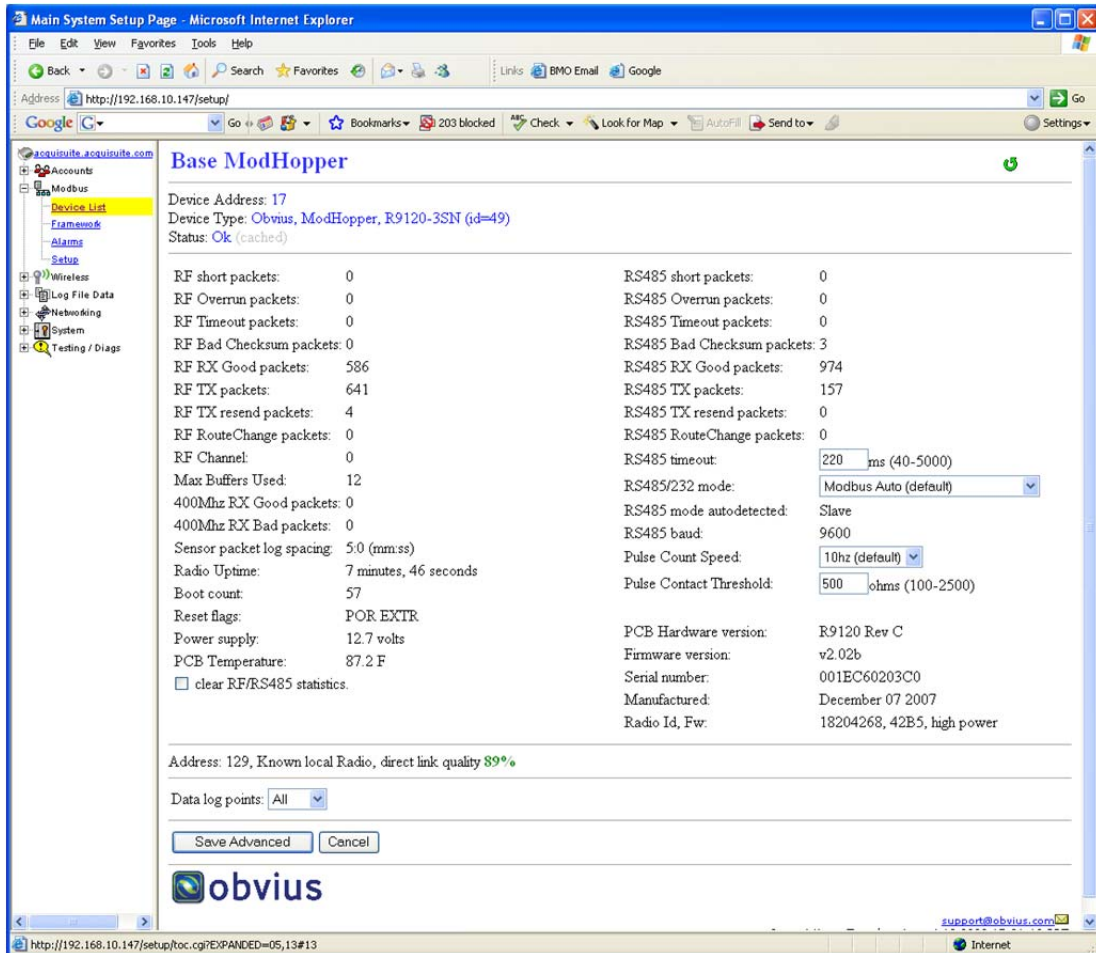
Main System Setup Page - Microsoft Internet Explorer

File Edit View Favorites Tools Help

Back Search Favorites Links BMO Email Google

Address http://192.168.10.147/setup/ Go

Google Go Bookmarks 203 blocked Check Look for Map AutoFill Send to Settings

acquisuite.acquisuite.com
Accounts
Modbus
Device List
Framework
Alarms
Setup
Wireless
Log File Data
Networking
System
Testing / Diags

Base ModHopper

Device Address: 17
Device Type: Obvius, ModHopper, R9120-3SN (id=49)
Status: Ok (cached)

| | | | |
|---|---|---|---|
| RF short packets: | 0 | RS485 short packets: | 0 |
| RF Overrun packets: | 0 | RS485 Overrun packets: | 0 |
| RF Timeout packets: | 0 | RS485 Timeout packets: | 0 |
| RF Bad Checksum packets: | 0 | RS485 Bad Checksum packets: | 3 |
| RF RX Good packets: | 586 | RS485 RX Good packets: | 974 |
| RF TX packets: | 641 | RS485 TX packets: | 157 |
| RF TX resend packets: | 4 | RS485 TX resend packets: | 0 |
| RF RouteChange packets: | 0 | RS485 RouteChange packets: | 0 |
| RF Channel: | 0 | RS485 timeout: | 220 ms (40-5000) |
| Max Buffers Used: | 12 | RS485/232 mode: | Modbus Auto (default) |
| 400Mhz RX Good packets: | 0 | RS485 mode autodetected: | Slave |
| 400Mhz RX Bad packets: | 0 | RS485 baud: | 9600 |
| Sensor packet log spacing: | 5:0 (mm:ss) | Pulse Count Speed: | 10hz (default) |
| Radio Uptime: | 7 minutes, 46 seconds | Pulse Contact Threshold: | 500 ohms (100-2500) |
| Boot count: | 57 | | |
| Reset flags: | POR EXTR | PCB Hardware version: | R9120 Rev C |
| Power supply: | 12.7 volts | Firmware version: | v2.02b |
| PCB Temperature: | 87.2 F | Serial number: | 001EC60203C0 |
| clear RF/RS485 statistics. | | Manufactured: | December 07 2007 |
| | | Radio Id, Fw: | 18204268, 42B5, high power |

Address: 129, Known local Radio, direct link quality 89%

Data log points: All

Save Advanced Cancel

obvius

support@obvius.com

http://192.168.10.147/setup/toc.cgi?EXPANDED=05,13#13 Internet